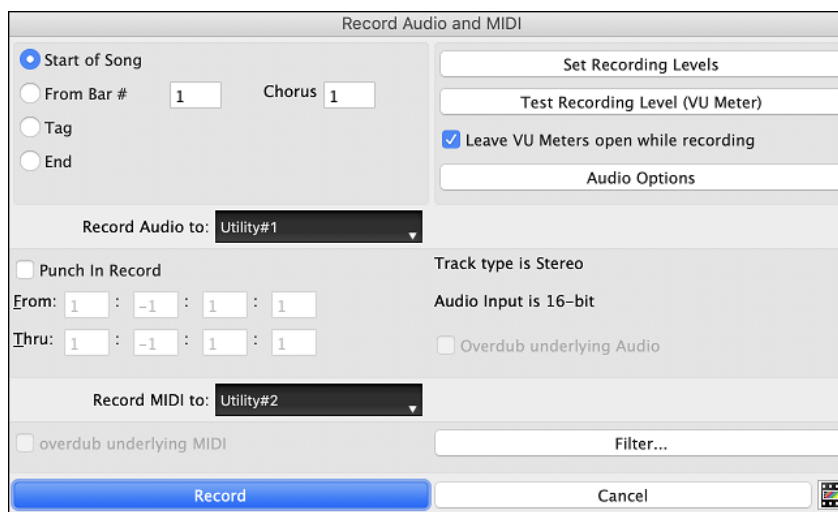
Record Audio and MIDI

Start of Song
From Bar # 1
Chorus 1
Tag
End

Set Recording Levels
Test Recording Level (VU Meter)
Leave VU Meters open while recording
Audio Options

Record Audio to: Utility#1

Punch In Record
From: 1 : -1 : 1 : 1
Thru: 1 : -1 : 1 : 1

Track type is Stereo
Audio Input is 16-bit
Overdub underlying Audio

Record MIDI to: Utility#2

overdub underlying MIDI
Filter...

Record
Cancel